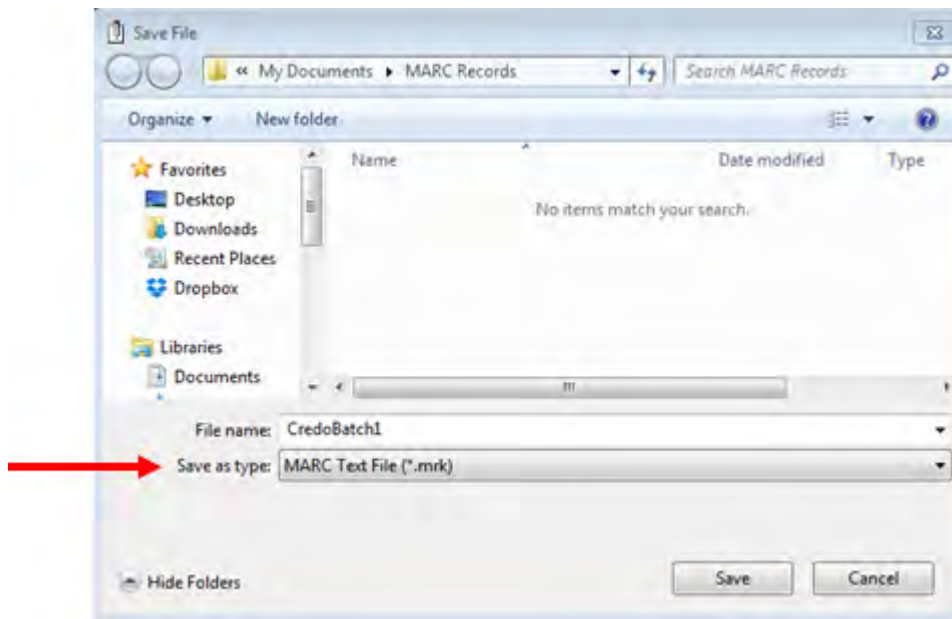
Save File

« My Documents ▸ MARC Records

Search MARC Records

Organize ▾ New folder

Favorites
Desktop
Downloads
Recent Places
Dropbox

Libraries
Documents

Name

Date modified

Type

No items match your search.

File name: CredoBatch1

Save as type: MARC Text File (*.mrk)

Hide Folders

Save

Cancel